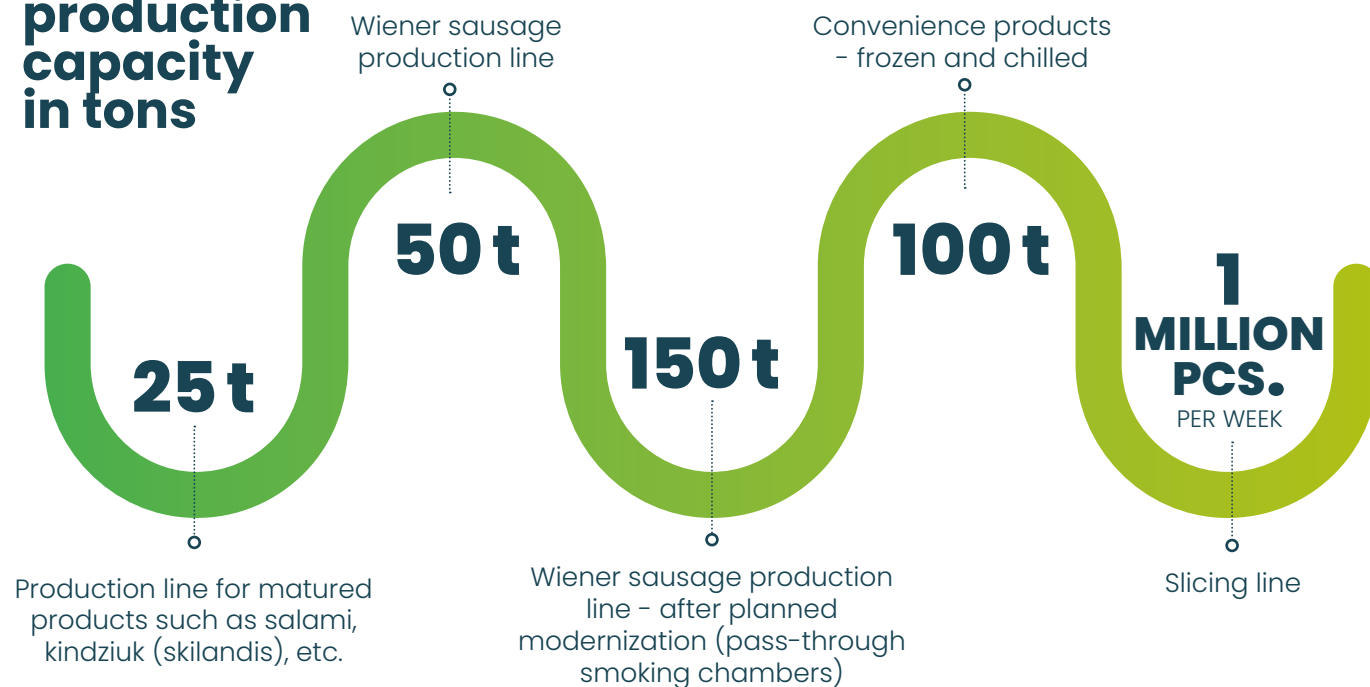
production capacity in tons

Wiener sausage production line

50 t

Convenience products - frozen and chilled

100 t

25 t

150 t

1 MILLION PCS. PER WEEK

Production line for matured products such as salami, kindziuk (skilandis), etc.

Wiener sausage production line - after planned modernization (pass-through smoking chambers)

Slicing line